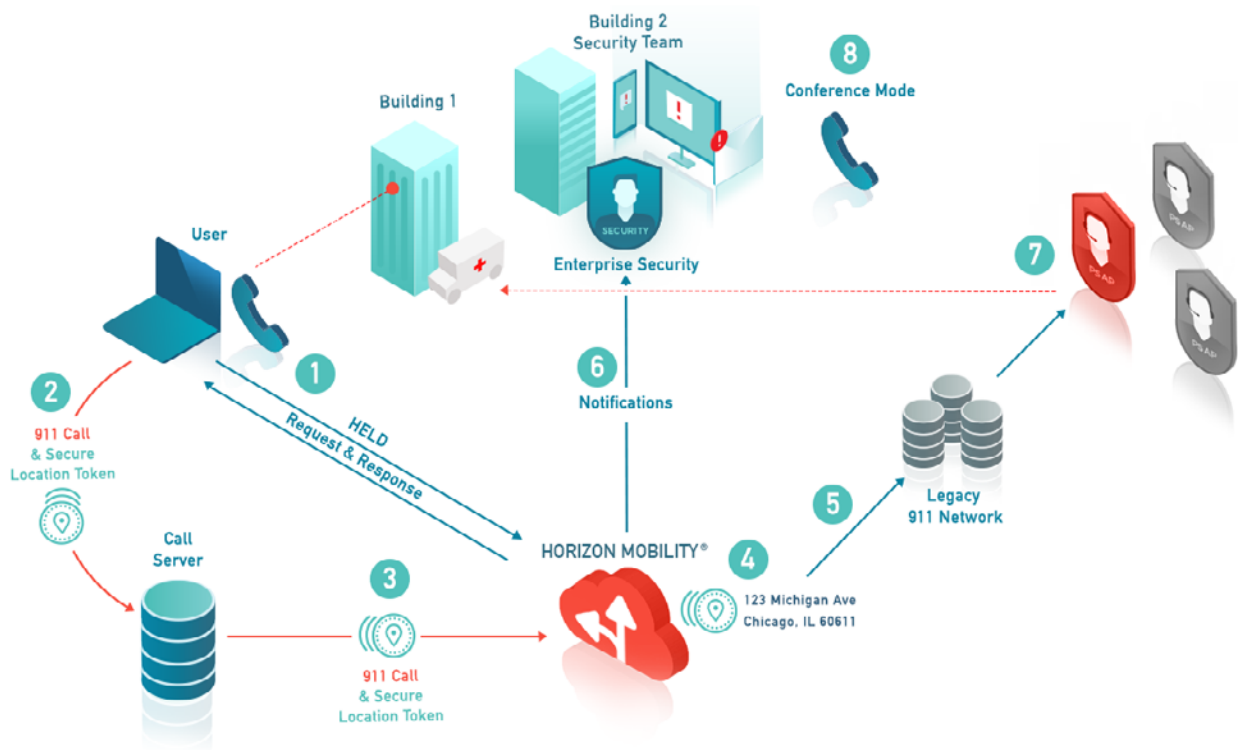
Building 2
Security Team

8
Conference Mode

Building 1

SECURITY

User

Enterprise Security

7

PSAP

PSAP

PSAP

2
911 Call
& Secure
Location Token

1
HELD
Request & Response

6
Notifications

Legacy
911 Network

5

Call
Server

HORIZON MOBILITY®

4
123 Michigan Ave
Chicago, IL 60611

3
911 Call
& Secure
Location Token